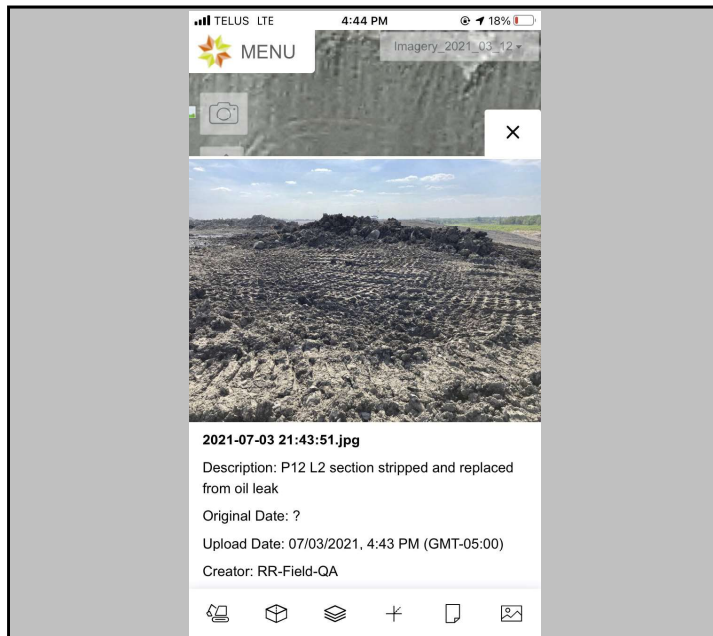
TELUS LTE 4:44 PM 18%

MENU

Imagery_2021_03_12

2021-07-03 21:43:51.jpg

Description: P12 L2 section stripped and replaced from oil leak

Original Date: ?

Upload Date: 07/03/2021, 4:43 PM (GMT-05:00)

Creator: RR-Field-QA